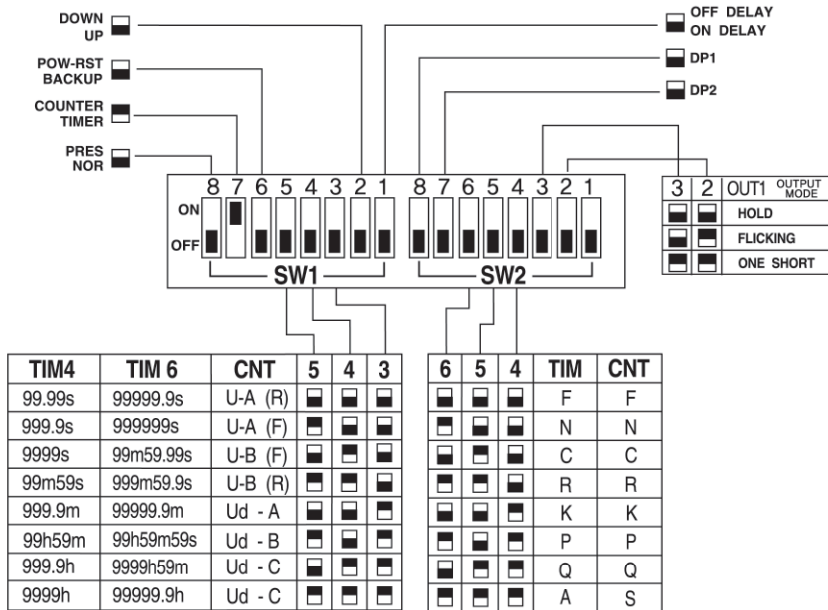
DOWN
UP

POW-RST
BACKUP

COUNTER
TIMER

PRES
NOR

OFF DELAY
ON DELAY

DP1

DP2

ON
OFF

8 7 6 5 4 3 2 1
SW1

8 7 6 5 4 3 2 1
SW2

| 3 | 2 | OUT1 OUTPUT MODE |
|---|---|---|
| | | HOLD |
| | | FLICKING |
| | | ONE SHORT |

| TIM4 | TIM 6 | CNT | 5 | 4 | 3 |
|---|---|---|---|---|---|
| 99.99s | 99999.9s | U-A (R) | | | |
| 999.9s | 999999s | U-A (F) | | | |
| 9999s | 99m59.99s | U-B (F) | | | |
| 99m59s | 999m59.9s | U-B (R) | | | |
| 999.9m | 99999.9m | Ud - A | | | |
| 99h59m | 99h59m59s | Ud - B | | | |
| 999.9h | 9999h59m | Ud - C | | | |
| 9999h | 99999.9h | Ud - C | | | |

| 6 | 5 | 4 | TIM | CNT |
|---|---|---|---|---|
| | | | F | F |
| | | | N | N |
| | | | C | C |
| | | | R | R |
| | | | K | K |
| | | | P | P |
| | | | Q | Q |
| | | | A | S |